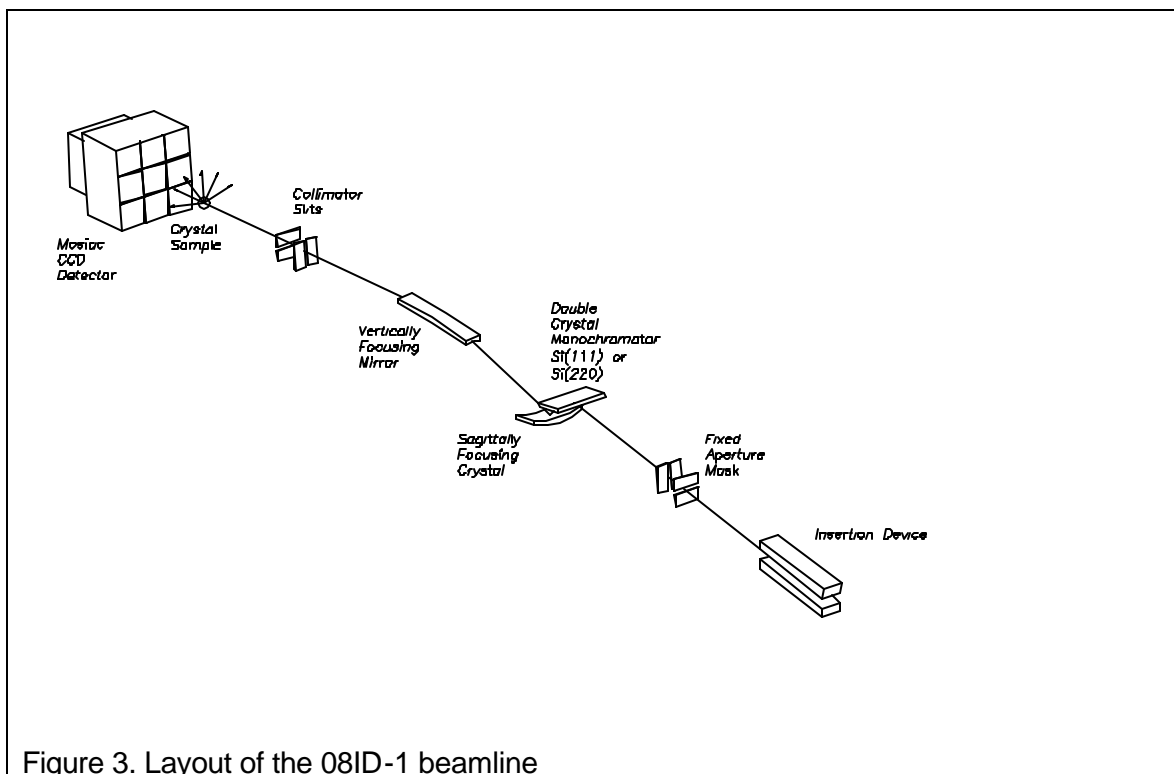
Mosiac CCD Detector

Crystal Sample

Collimator Slits

Vertically Focusing Mirror

Double Crystal Monochromator Si(111) or Si(220)

Sagittally Focusing Crystal

Fixed Aperture Mask

Insertion Device

Figure 3. Layout of the 08ID-1 beamline